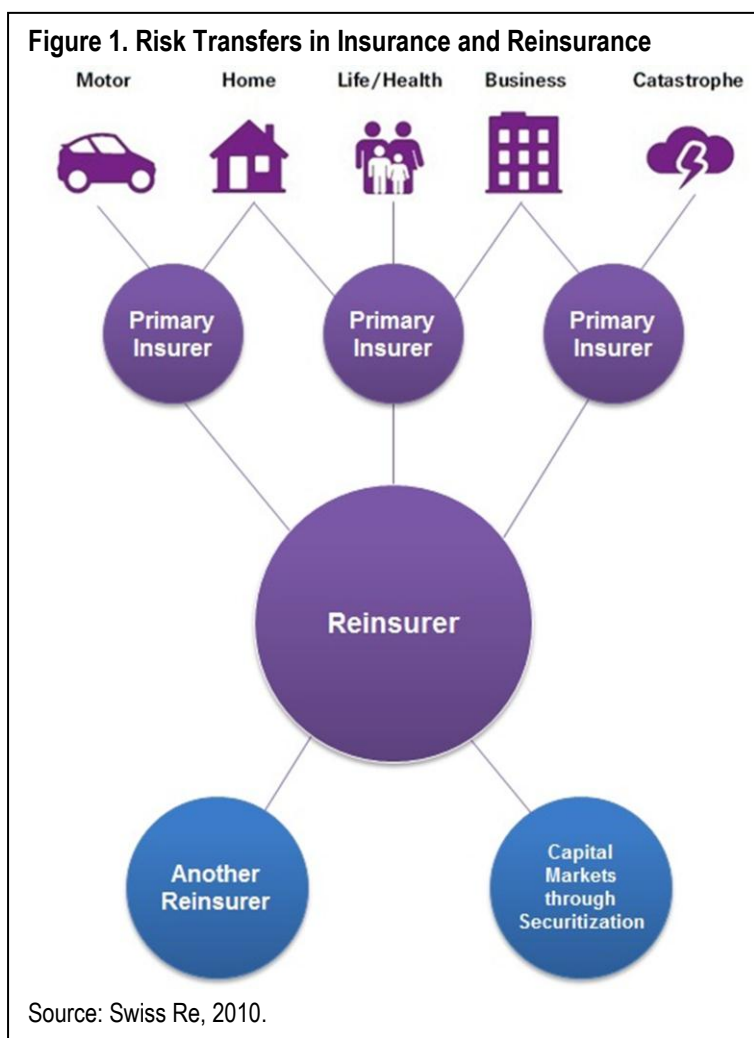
Figure 1. Risk Transfers in Insurance and Reinsurance

Motor

Home

Life/Health

Business

Catastrophe

Primary Insurer

Primary Insurer

Primary Insurer

Reinsurer

Another Reinsurer

Capital Markets through Securitization

Source: Swiss Re, 2010.